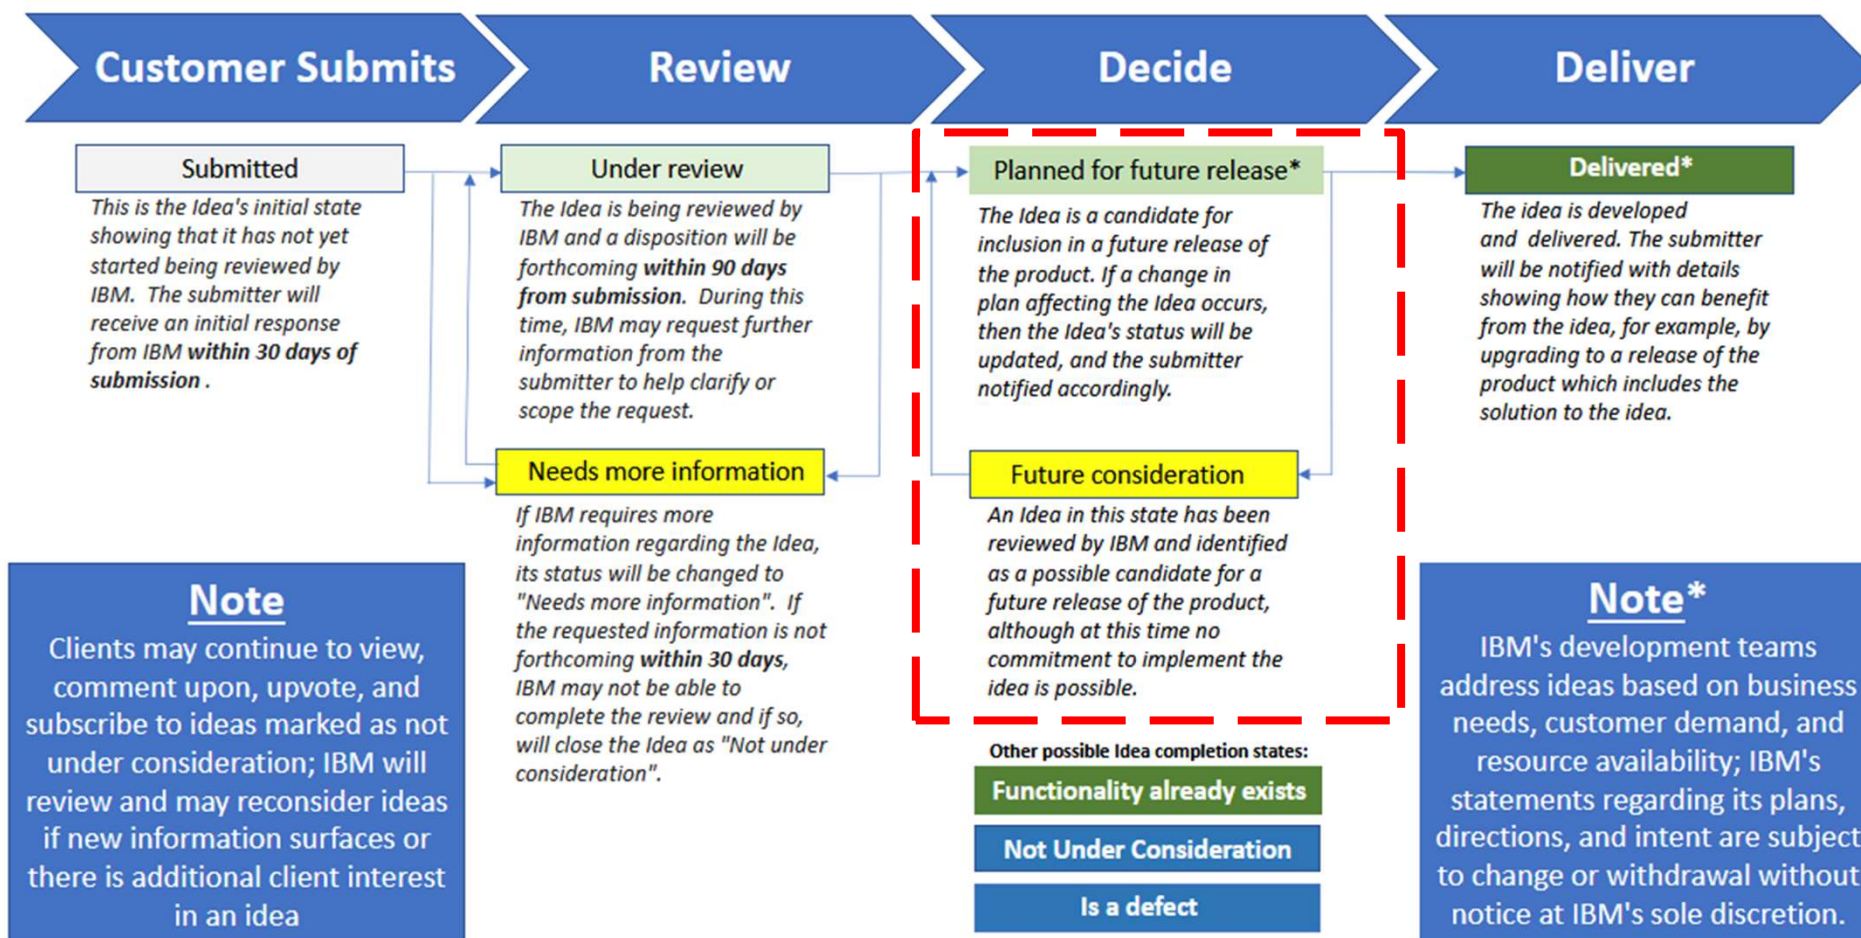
Customer Submits

Review

Decide

Deliver

Submitted

This is the Idea's initial state showing that it has not yet started being reviewed by IBM. The submitter will receive an initial response from IBM **within 30 days of submission** .

Under review

The Idea is being reviewed by IBM and a disposition will be forthcoming **within 90 days from submission**. During this time, IBM may request further information from the submitter to help clarify or scope the request.

Needs more information

If IBM requires more information regarding the Idea, its status will be changed to "Needs more information". If the requested information is not forthcoming **within 30 days**, IBM may not be able to complete the review and if so, will close the Idea as "Not under consideration".

Planned for future release*

The Idea is a candidate for inclusion in a future release of the product. If a change in plan affecting the Idea occurs, then the Idea's status will be updated, and the submitter notified accordingly.

Future consideration

An Idea in this state has been reviewed by IBM and identified as a possible candidate for a future release of the product, although at this time no commitment to implement the idea is possible.

Other possible Idea completion states:

Functionality already exists

Not Under Consideration

Is a defect

Delivered*

The idea is developed and delivered. The submitter will be notified with details showing how they can benefit from the idea, for example, by upgrading to a release of the product which includes the solution to the idea.

Note

Clients may continue to view, comment upon, upvote, and subscribe to ideas marked as not under consideration; IBM will review and may reconsider ideas if new information surfaces or there is additional client interest in an idea

Note*

IBM's development teams address ideas based on business needs, customer demand, and resource availability; IBM's statements regarding its plans, directions, and intent are subject to change or withdrawal without notice at IBM's sole discretion.